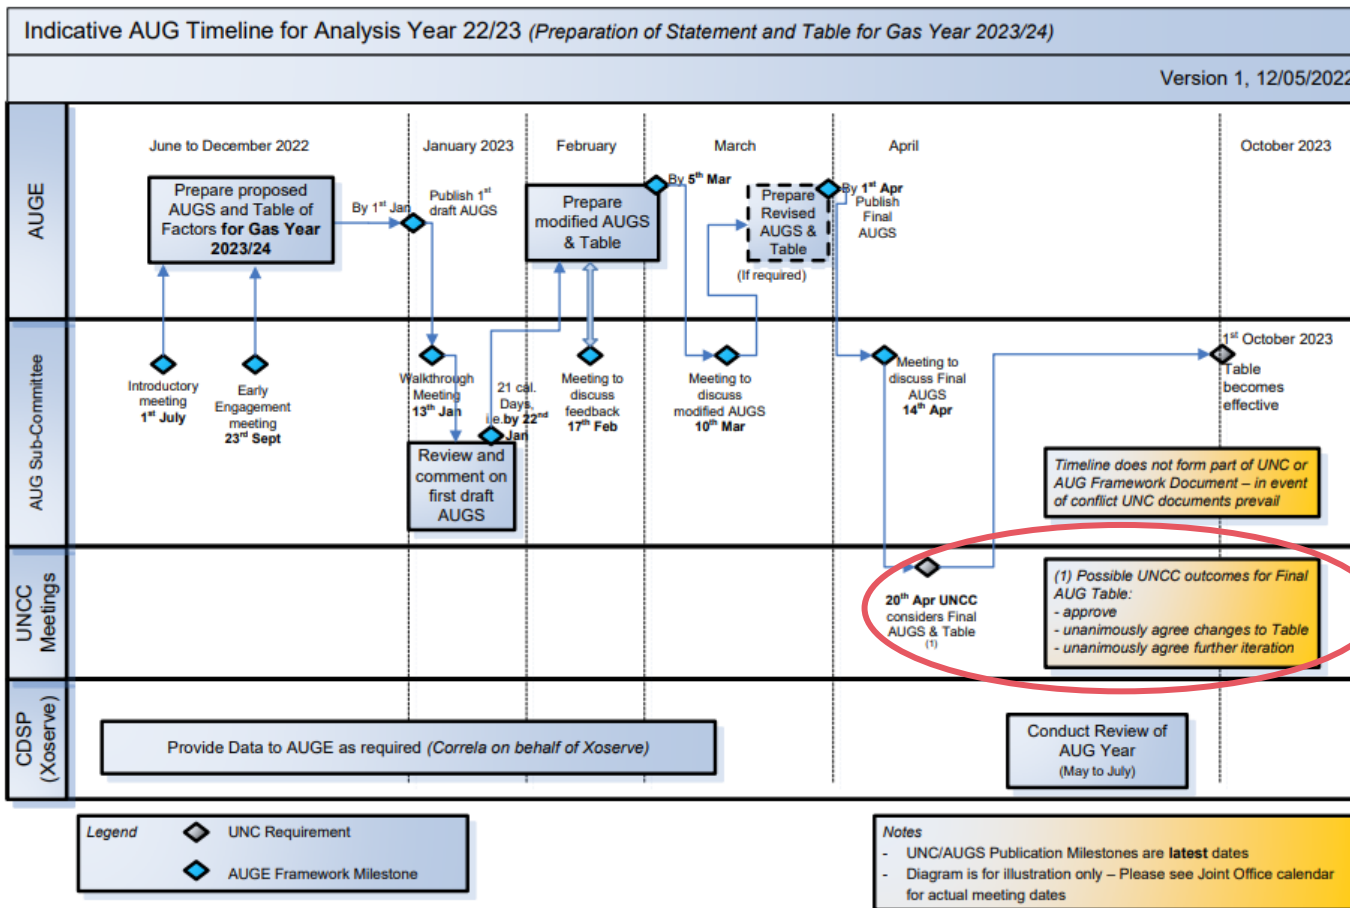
Indicative AUG Timeline for Analysis Year 22/23 (Preparation of Statement and Table for Gas Year 2023/24)

Version 1, 12/05/2022

AUGE

AUG Sub-Committee

UNCC Meetings

CDSP (Xoserve)

June to December 2022

January 2023

February

March

April

October 2023

Prepare proposed AUGS and Table of Factors for Gas Year 2023/24

By $1^{st}$ Jan

Publish $1^{st}$ draft AUGS

Prepare modified AUGS & Table

By $5^{th}$ Mar

Prepare Revised AUGS & Table

(If required)

By $1^{st}$ Apr Publish Final AUGS

Introductory meeting $1^{st}$ July

Early Engagement meeting $23^{rd}$ Sept

Walkthrough Meeting $13^{th}$ Jan

21 cal. Days, i.e. by $22^{nd}$ Jan

Review and comment on first draft AUGS

Meeting to discuss feedback $17^{th}$ Feb

Meeting to discuss modified AUGS $10^{th}$ Mar

Meeting to discuss Final AUGS $14^{th}$ Apr

$1^{st}$ October 2023 Table becomes effective

Timeline does not form part of UNC or AUG Framework Document – in event of conflict UNC documents prevail

$20^{th}$ Apr UNCC considers Final AUGS & Table (1)

(1) Possible UNCC outcomes for Final AUG Table:
- approve
- unanimously agree changes to Table
- unanimously agree further iteration

Provide Data to AUGE as required (Correla on behalf of Xoserve)

Conduct Review of AUG Year (May to July)

Legend
UNC Requirement
AUGE Framework Milestone

Notes
- UNC/AUGS Publication Milestones are latest dates
- Diagram is for illustration only – Please see Joint Office calendar for actual meeting dates